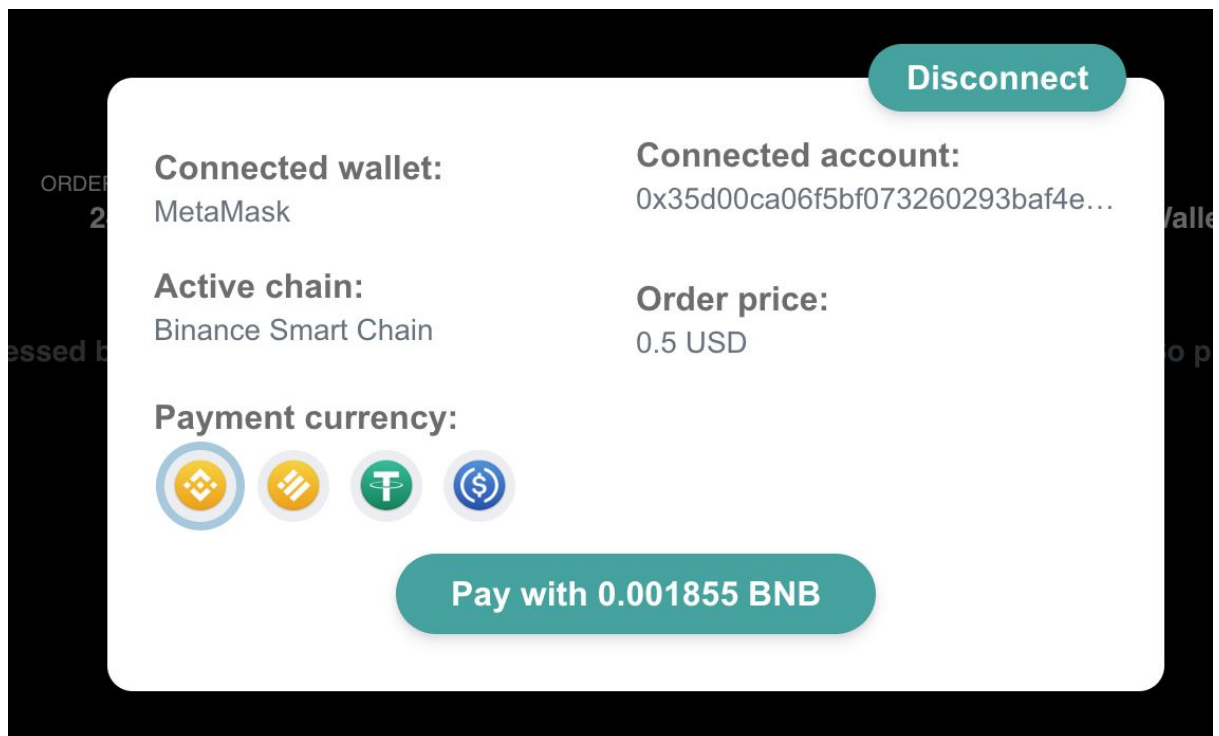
ORDE
2

essed b

Disconnect

Connected wallet:
MetaMask

Connected account:
0x35d00ca06f5bf073260293baf4e…

Valle

Active chain:
Binance Smart Chain

Order price:
0.5 USD

o p

Payment currency:

Pay with 0.001855 BNB